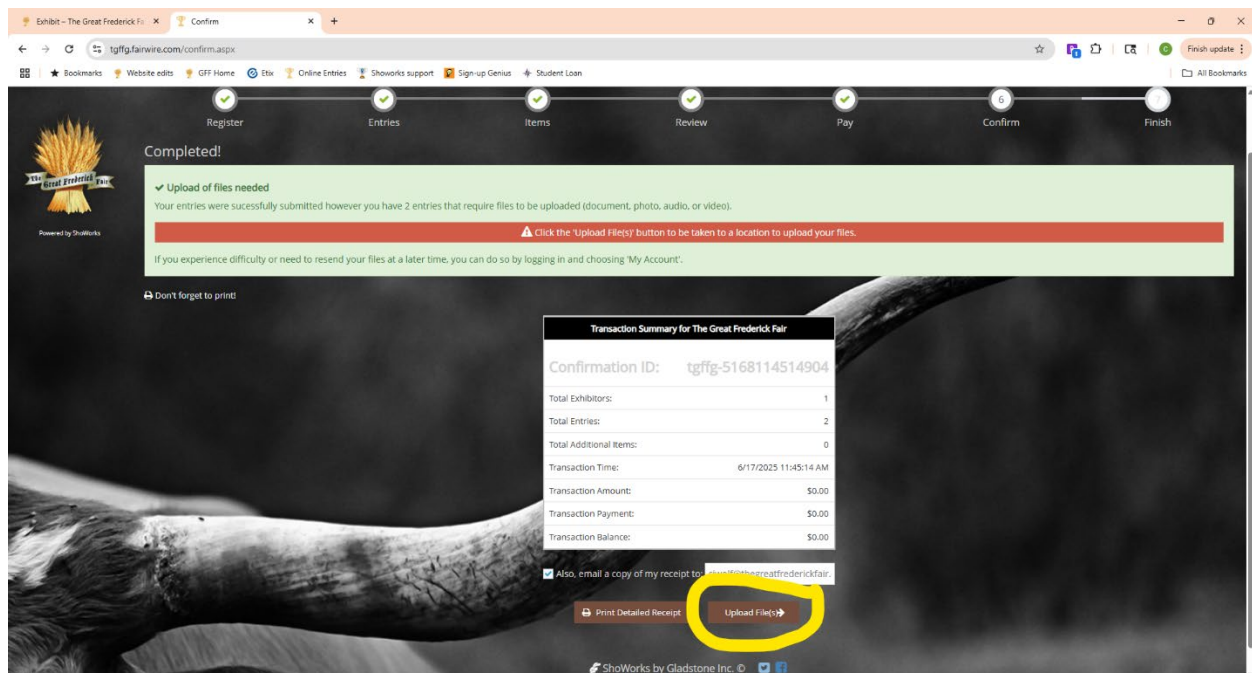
Exhibit – The Great Frederick Fa ×
Confirm ×
+

tgffg.fairwire.com/confirm.aspx

Finish update

Bookmarks | Website edits | GFF Home | Etix | Online Entries | Showorks support | Sign-up Genius | Student Loan

All Bookmarks

Register | Entries | Items | Review | Pay | 6 Confirm | 7 Finish

The Great Frederick Fair

Powered by ShoWorks

Completed!

✔ Upload of files needed

Your entries were sucessfully submitted however you have 2 entries that require files to be uploaded (document, photo, audio, or video).

Click the 'Upload File(s)' button to be taken to a location to upload your files.

If you experience difficulty or need to resend your files at a later time, you can do so by logging in and choosing 'My Account'.

Don't forget to print!

Transaction Summary for The Great Frederick Fair

Confirmation ID: tgffg-5168114514904

| | |
|---|---|
| Total Exhibitors: | 1 |
| Total Entries: | 2 |
| Total Additional Items: | 0 |
| Transaction Time: | 6/17/2025 11:45:14 AM |
| Transaction Amount: | $0.00 |
| Transaction Payment: | $0.00 |
| Transaction Balance: | $0.00 |

Also, email a copy of my receipt to: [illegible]@thegreatfrederickfair.

Print Detailed Receipt

Upload File(s)

ShoWorks by Gladstone Inc. ©